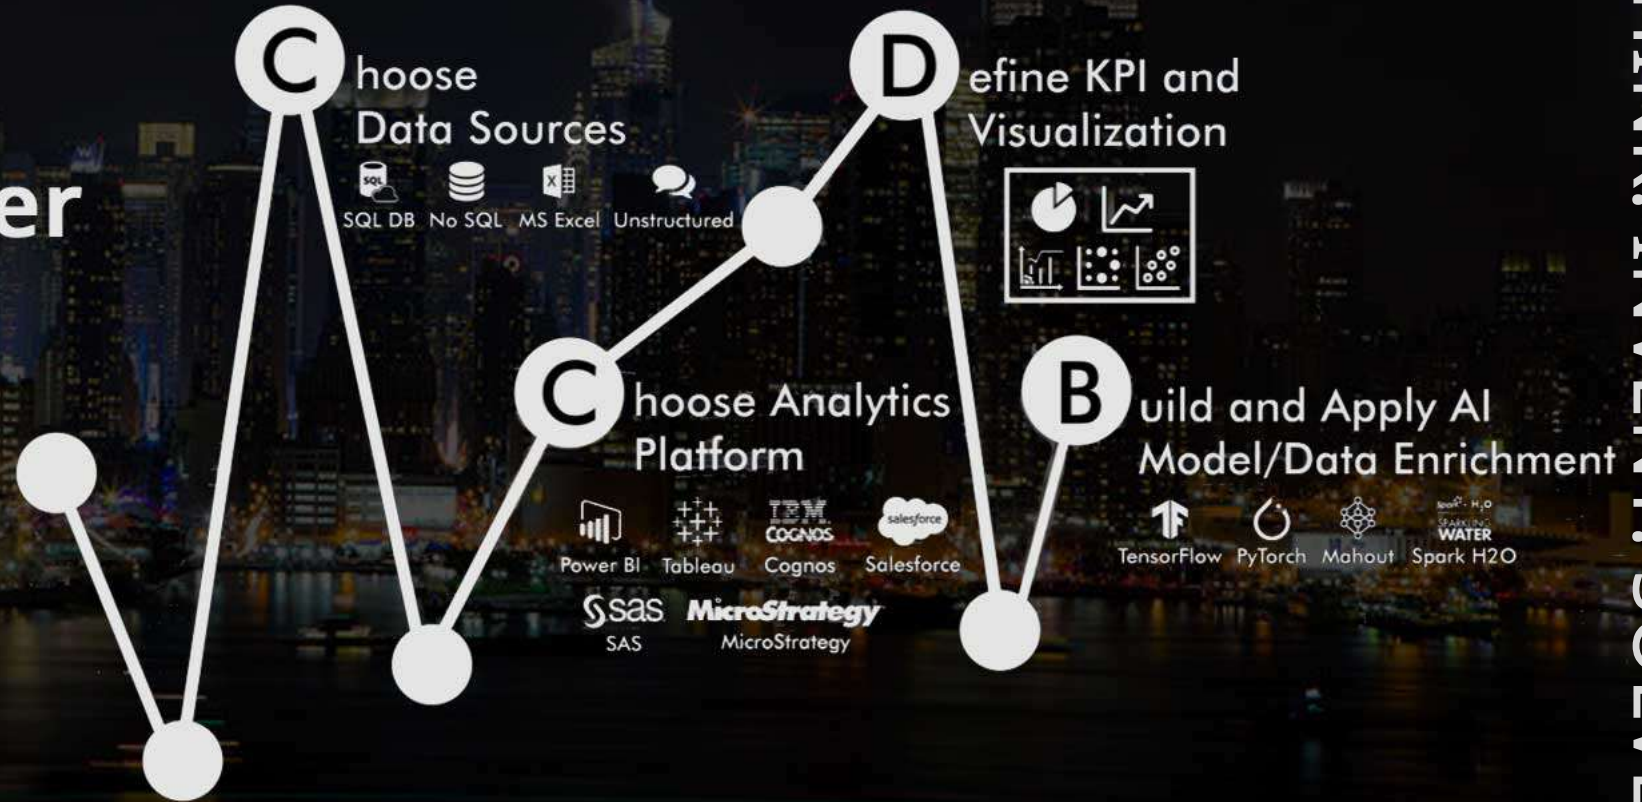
er

C hoose Data Sources

SQL DB No SQL MS Excel Unstructured

D efine KPI and Visualization

C hoose Analytics Platform

Power BI Tableau IBM COGNOS Cognos salesforce Salesforce

SAS SAS MicroStrategy MicroStrategy

B uild and Apply AI Model/Data Enrichment

TensorFlow PyTorch Mahout SPARKLING WATER Spark H2O